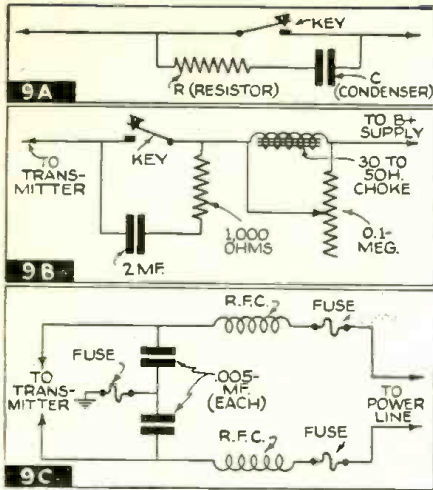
KEY

R (RESISTOR)

C (CONDENSER)

9A

TO B+ SUPPLY

TO TRANSMITTER

KEY

30 TO 50H. CHOKE

1,000 OHMS

0.1-MEG.

2 MF.

9B

R.F.C.

FUSE

FUSE

TO TRANSMITTER

.005-MF. (EACH)

TO POWER LINE

R.F.C.

FUSE

9C